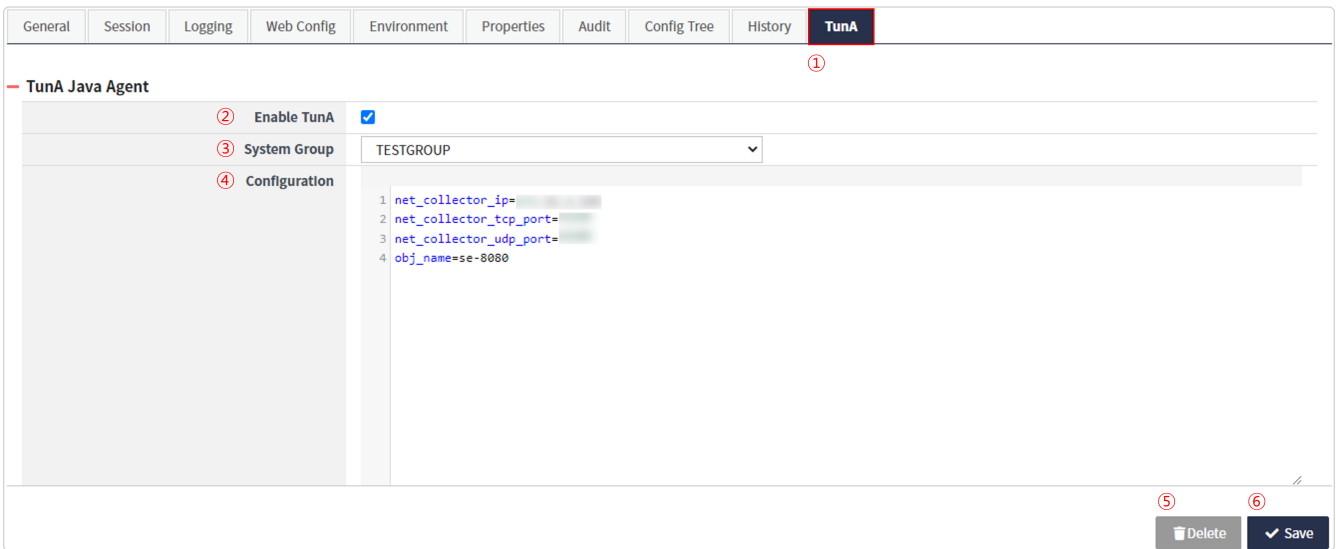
General | Session | Logging | Web Config | Environment | Properties | Audit | Config Tree | History | TunA

①

– TunA Java Agent

② Enable TunA

③ System Group TESTGROUP

④ Configuration

1 net_collector_ip=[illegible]
2 net_collector_tcp_port=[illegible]
3 net_collector_udp_port=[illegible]
4 obj_name=se-8080

⑤ ⑥

Delete Save